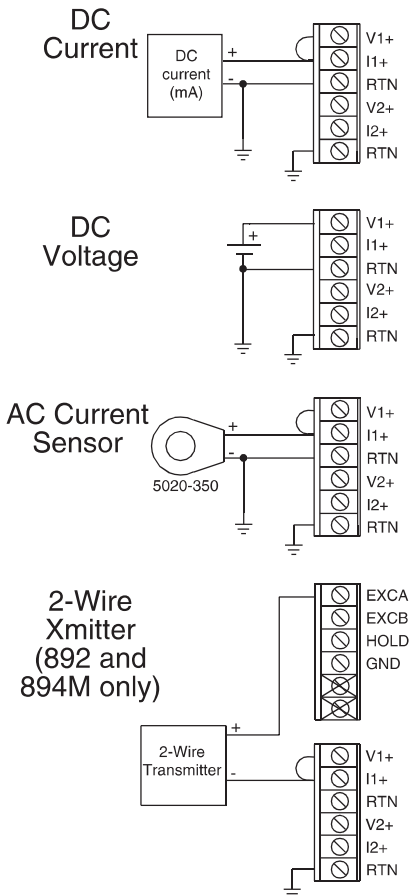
DC Current

DC current (mA)

+

-

V1+
I1+
RTN
V2+
I2+
RTN

DC Voltage

+

V1+
I1+
RTN
V2+
I2+
RTN

AC Current Sensor

+

-

5020-350

V1+
I1+
RTN
V2+
I2+
RTN

2-Wire Xmitter (892 and 894M only)

EXCA
EXCB
HOLD
GND

2-Wire Transmitter

+

-

V1+
I1+
RTN
V2+
I2+
RTN